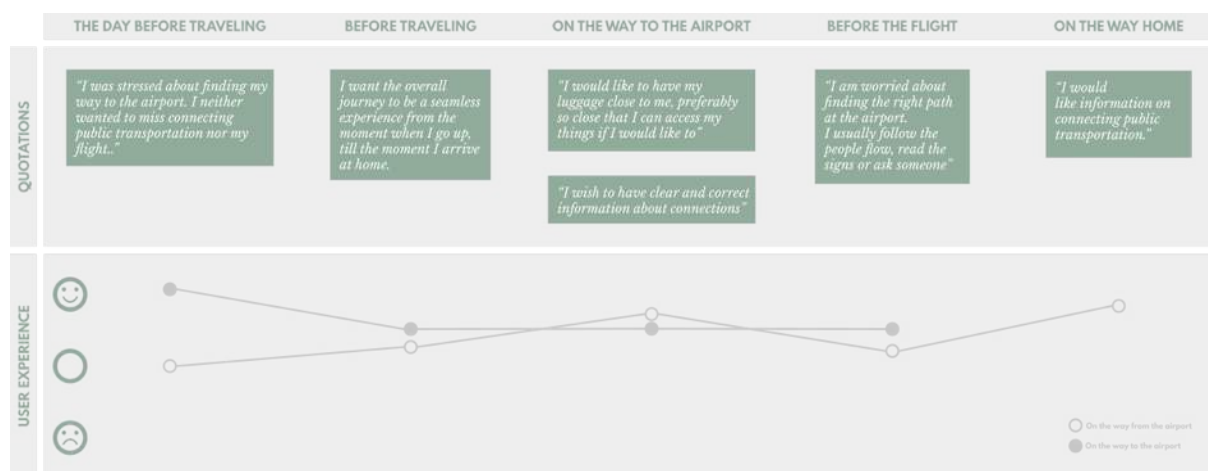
THE DAY BEFORE TRAVELING | BEFORE TRAVELING | ON THE WAY TO THE AIRPORT | BEFORE THE FLIGHT | ON THE WAY HOME

QUOTATIONS

"I was stressed about finding my way to the airport. I neither wanted to miss connecting public transportation nor my flight.."

I want the overall journey to be a seamless experience from the moment when I go up, till the moment I arrive at home.

"I would like to have my luggage close to me, preferably so close that I can access my things if I would like to"

"I wish to have clear and correct information about connections"

"I am worried about finding the right path at the airport. I usually follow the people flow, read the signs or ask someone"

"I would like information on connecting public transportation."

USER EXPERIENCE

On the way from the airport
On the way to the airport